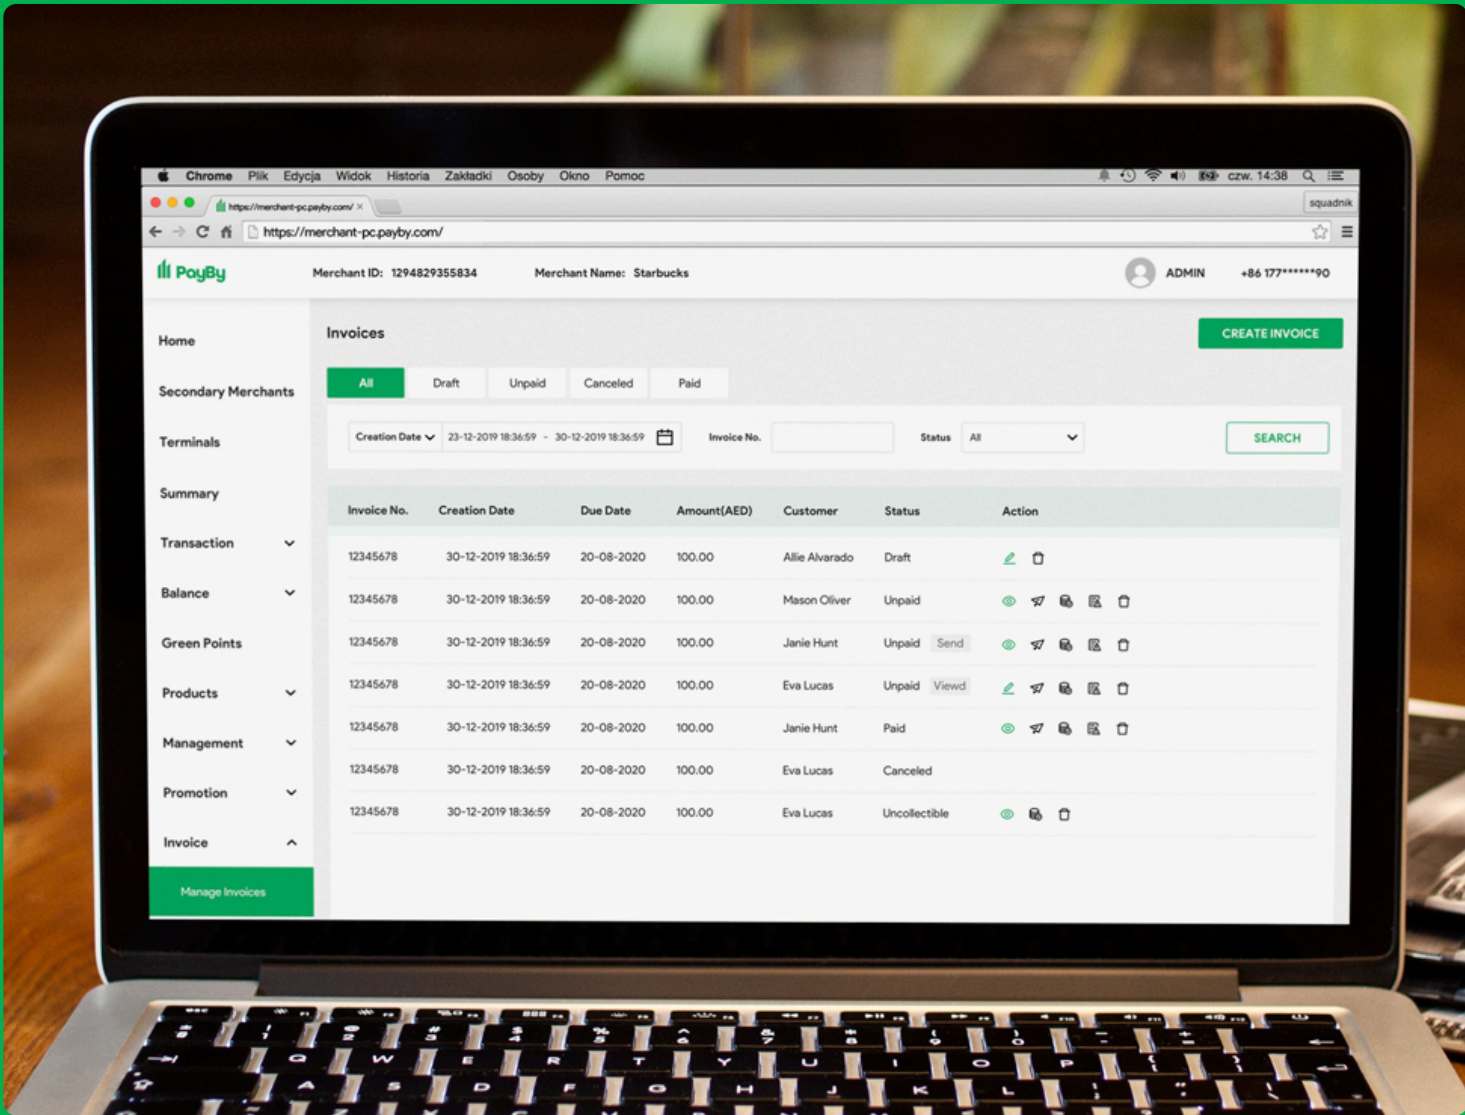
Chrome Plik Edycja Widok Historia Zakładki Osoby Okno Pomoc

czw. 14:38

https://merchant-pc.payby.com/

squadnik

https://merchant-pc.payby.com/

PayBy

Merchant ID: 1294829355834

Merchant Name: Starbucks

ADMIN

+86 177******90

Home

Secondary Merchants

Terminals

Summary

Transaction

Balance

Green Points

Products

Management

Promotion

Invoice

Manage Invoices

Invoices

CREATE INVOICE

All | Draft | Unpaid | Canceled | Paid

Creation Date 23-12-2019 18:36:59 - 30-12-2019 18:36:59

Invoice No.

Status All

SEARCH

| Invoice No. | Creation Date | Due Date | Amount(AED) | Customer | Status | Action |
|---|---|---|---|---|---|---|
| 12345678 | 30-12-2019 18:36:59 | 20-08-2020 | 100.00 | Allie Alvarado | Draft | |
| 12345678 | 30-12-2019 18:36:59 | 20-08-2020 | 100.00 | Mason Oliver | Unpaid | |
| 12345678 | 30-12-2019 18:36:59 | 20-08-2020 | 100.00 | Janie Hunt | Unpaid Send | |
| 12345678 | 30-12-2019 18:36:59 | 20-08-2020 | 100.00 | Eva Lucas | Unpaid Viewd | |
| 12345678 | 30-12-2019 18:36:59 | 20-08-2020 | 100.00 | Janie Hunt | Paid | |
| 12345678 | 30-12-2019 18:36:59 | 20-08-2020 | 100.00 | Eva Lucas | Canceled | |
| 12345678 | 30-12-2019 18:36:59 | 20-08-2020 | 100.00 | Eva Lucas | Uncollectible | |